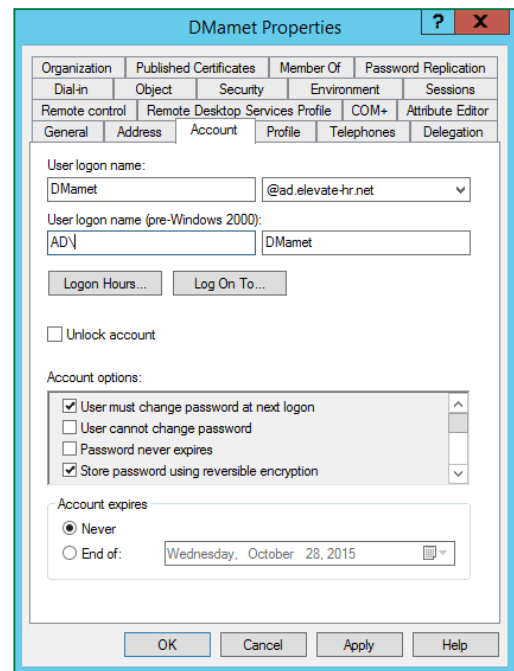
DMamet Properties

?

X

Organization | Published Certificates | Member Of | Password Replication
Dial-in | Object | Security | Environment | Sessions
Remote control | Remote Desktop Services Profile | COM+ | Attribute Editor
General | Address | Account | Profile | Telephones | Delegation

User logon name:
DMamet
@ad.elevate-hr.net

User logon name (pre-Windows 2000):
AD\
DMamet

Logon Hours...
Log On To...

Unlock account

Account options:
User must change password at next logon
User cannot change password
Password never expires
Store password using reversible encryption

Account expires
Never
End of: Wednesday, October 28, 2015

OK
Cancel
Apply
Help